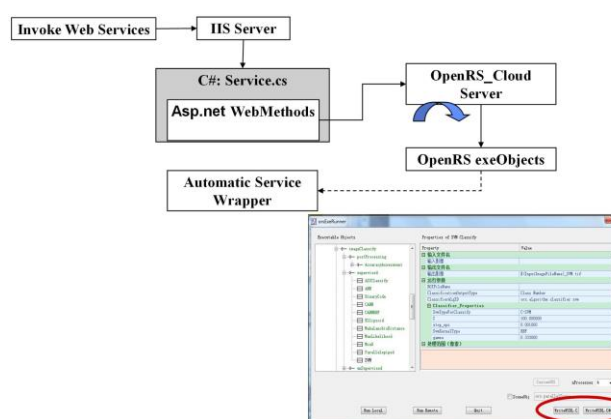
Invoke Web Services

IIS Server

C#: Service.cs

Asp.net WebMethods

OpenRS_Cloud Server

OpenRS exeObjects

Automatic Service Wrapper

exeRunner

Executable Objects

Properties of SVM Classify

| Property | Value |
|---|---|
| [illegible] | |
| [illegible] | |
| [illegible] | |
| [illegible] | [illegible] |
| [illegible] | |
| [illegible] | Class Number |
| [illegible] | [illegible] |
| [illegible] | |
| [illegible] | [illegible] |
| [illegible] | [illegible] |
| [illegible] | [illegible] |
| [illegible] | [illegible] |
| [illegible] | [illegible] |
| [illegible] | |

imageClassify
preProcessing
supervised
unSupervised

Run Local
Run Remote
Quit
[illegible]
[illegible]